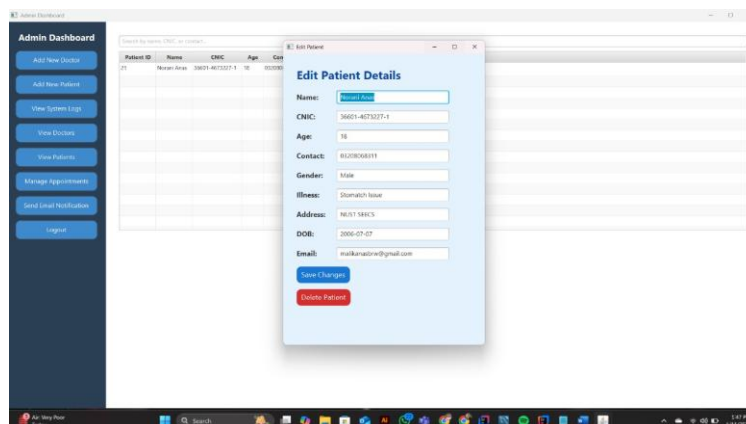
Admin Dashboard

Admin Dashboard

Add New Doctor

Add New Patient

View System Logs

View Doctors

View Patients

Manage Appointments

Send Email Notification

Logout

Search by name, CNIC or contact...

| Patient ID | Name | CNIC | Age | Con |
|---|---|---|---|---|
| 21 | Noman Anas | 36601-4673227-1 | 18 | 03208 |

Edit Patient

Edit Patient Details

Name: Noman Anas

CNIC: 36601-4673227-1

Age: 18

Contact: 03208068311

Gender: Male

Illness: Stomatch Issue

Address: NUST SEECS

DOB: 2006-07-07

Email: malikanasbrw@gmail.com

Save Changes

Delete Patient

Air: Very Poor

Search